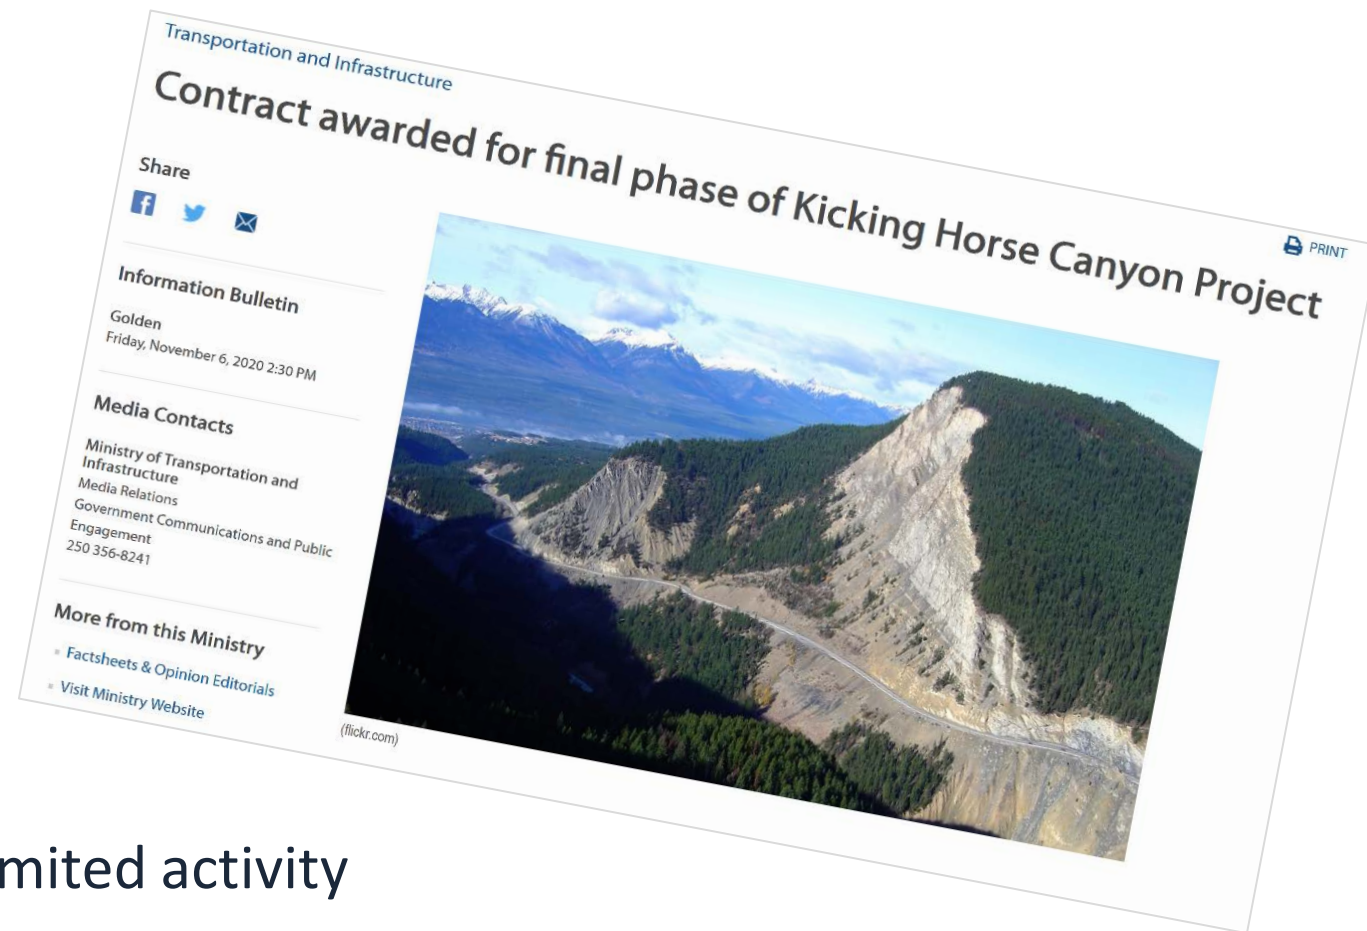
Transportation and Infrastructure

Contract awarded for final phase of Kicking Horse Canyon Project

PRINT

Share

Information Bulletin

Golden
Friday, November 6, 2020 2:30 PM

Media Contacts

Ministry of Transportation and Infrastructure
Media Relations
Government Communications and Public Engagement
250 356-8241

More from this Ministry

Factsheets & Opinion Editorials
Visit Ministry Website

(flickr.com)

mited activity